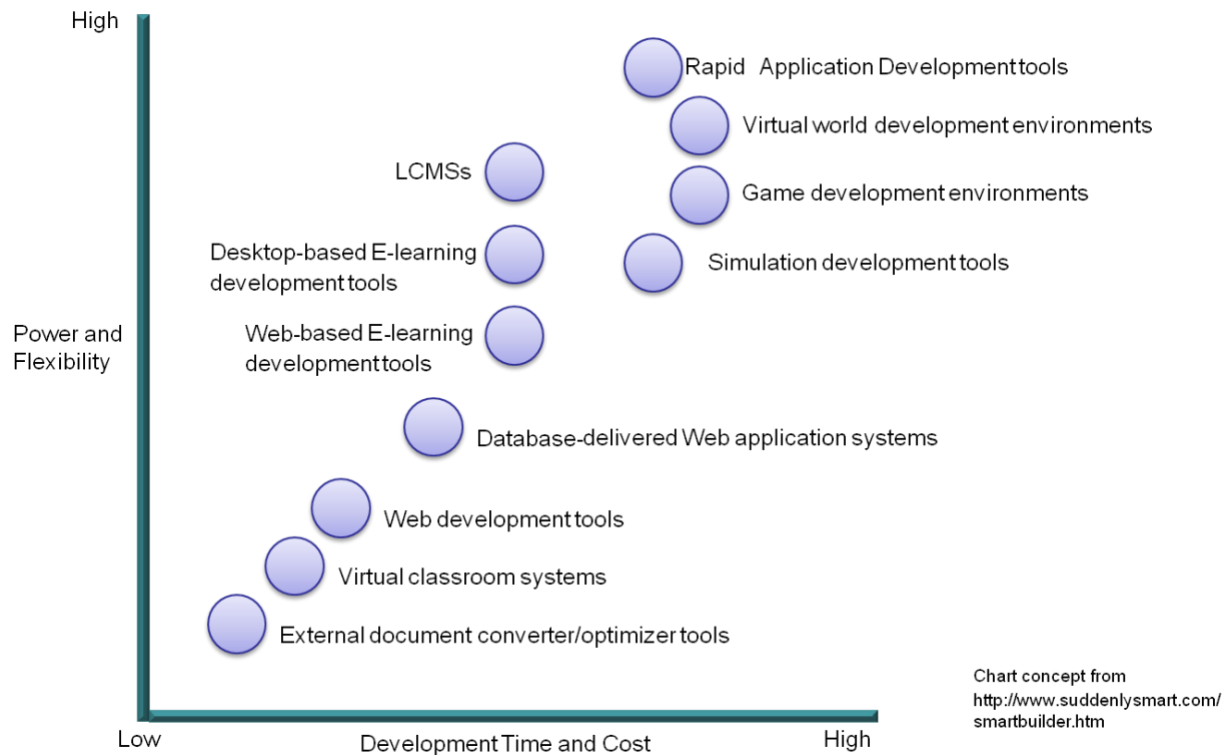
High

Rapid Application Development tools

Virtual world development environments

LCMSs

Game development environments

Desktop-based E-learning development tools

Simulation development tools

Power and Flexibility

Web-based E-learning development tools

Database-delivered Web application systems

Web development tools

Virtual classroom systems

External document converter/optimizer tools

Chart concept from http://www.suddenlysmart.com/smartbuilder.htm

Low

Development Time and Cost

High